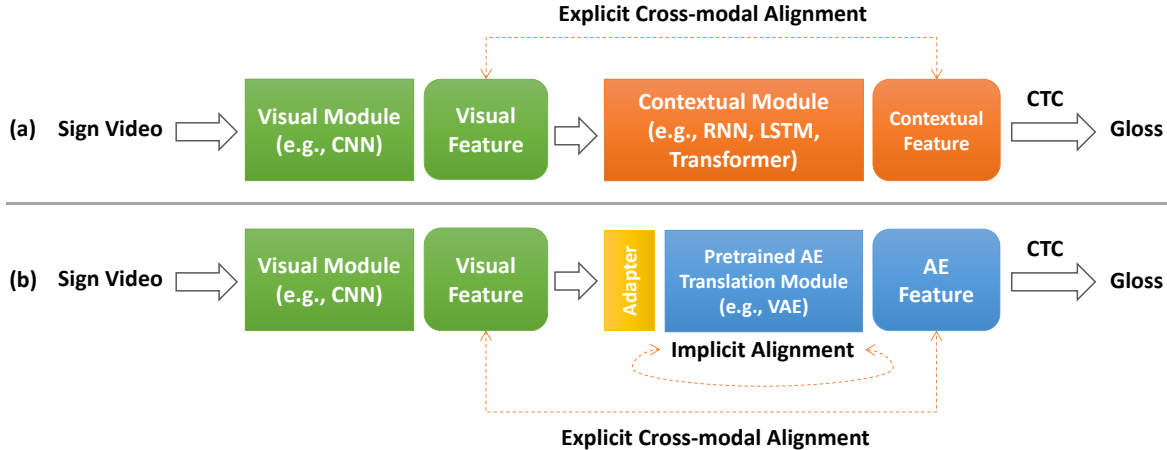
Explicit Cross-modal Alignment

(a) Sign Video

Visual Module (e.g., CNN)

Visual Feature

Contextual Module (e.g., RNN, LSTM, Transformer)

Contextual Feature

CTC

Gloss

(b) Sign Video

Visual Module (e.g., CNN)

Visual Feature

Adapter

Pretrained AE Translation Module (e.g., VAE)

AE Feature

CTC

Gloss

Implicit Alignment

Explicit Cross-modal Alignment